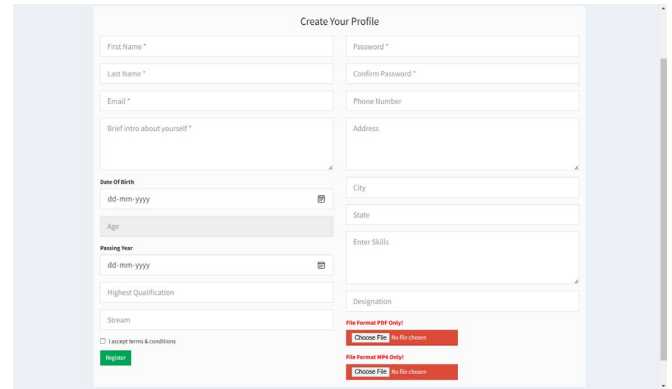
Create Your Profile

First Name *

Last Name *

Email *

Brief intro about yourself *

Date Of Birth

dd-mm-yyyy

Age

Passing Year

dd-mm-yyyy

Highest Qualification

Stream

I accept terms & conditions

Register

Password *

Confirm Password *

Phone Number

Address

City

State

Enter Skills

Designation

File Format PDF Only!

Choose File No file chosen

File Format MP4 Only!

Choose File No file chosen